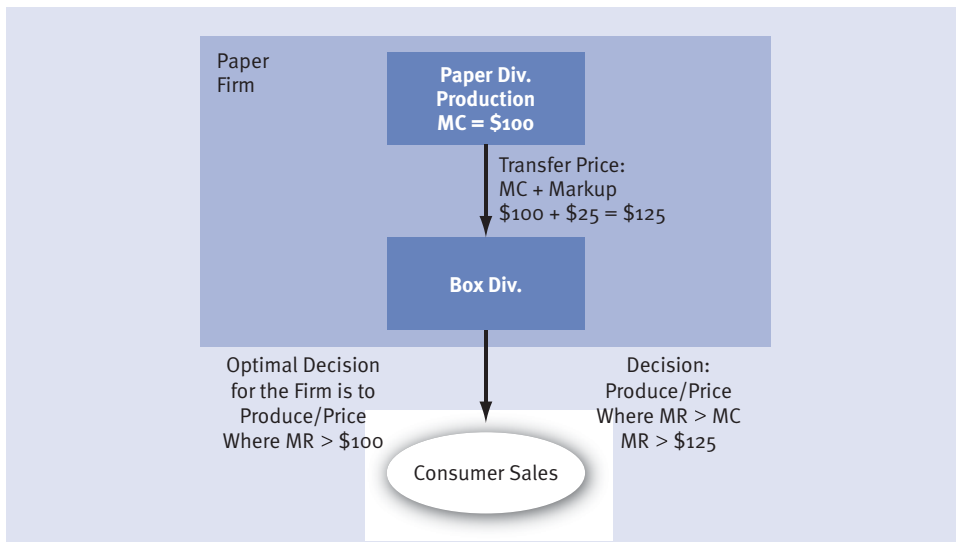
Paper Firm

Paper Div.
Production
MC = $100

Transfer Price:
MC + Markup
$100 + $25 = $125

Box Div.

Optimal Decision for the Firm is to Produce/Price Where MR > $100

Decision:
Produce/Price
Where MR > MC
MR > $125

Consumer Sales